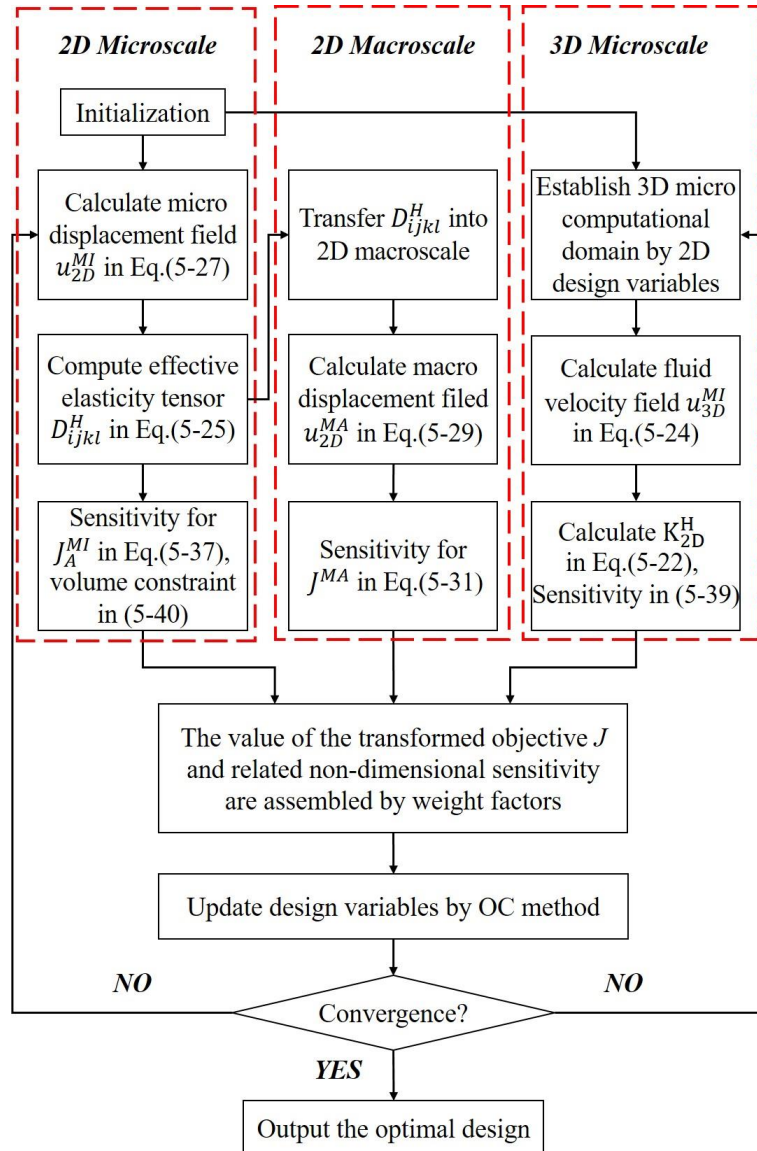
2D Microscale

2D Macroscale

3D Microscale

Initialization

Calculate micro displacement field $u_{2D}^{MI}$ in Eq.(5-27)

Compute effective elasticity tensor $D_{ijkl}^{H}$ in Eq.(5-25)

Sensitivity for $J_{A}^{MI}$ in Eq.(5-37), volume constraint in (5-40)

Transfer $D_{ijkl}^{H}$ into 2D macroscale

Calculate macro displacement filed $u_{2D}^{MA}$ in Eq.(5-29)

Sensitivity for $J^{MA}$ in Eq.(5-31)

Establish 3D micro computational domain by 2D design variables

Calculate fluid velocity field $u_{3D}^{MI}$ in Eq.(5-24)

Calculate $K_{2D}^{H}$ in Eq.(5-22), Sensitivity in (5-39)

The value of the transformed objective $J$ and related non-dimensional sensitivity are assembled by weight factors

Update design variables by OC method

NO

Convergence?

NO

YES

Output the optimal design